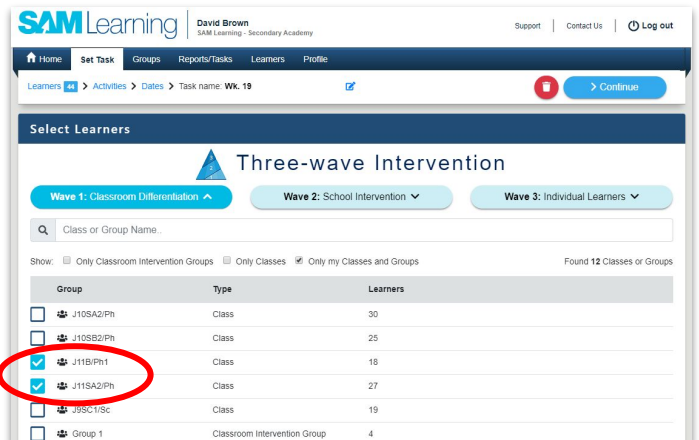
SAM Learning

David Brown
SAM Learning - Secondary Academy

Support | Contact Us | Log out

Home | Set Task | Groups | Reports/Tasks | Learners | Profile

Learners 44 > Activities > Dates > Task name: Wk. 19

> Continue

Select Learners

Three-wave Intervention

Wave 1: Classroom Differentiation

Wave 2: School Intervention

Wave 3: Individual Learners

Class or Group Name..

Show: Only Classroom Intervention Groups Only Classes Only my Classes and Groups

Found 12 Classes or Groups

| Group | Type | Learners |
|---|---|---|
| J10SA2/Ph | Class | 30 |
| J10SB2/Ph | Class | 25 |
| J11B/Ph1 | Class | 18 |
| J11SA2/Ph | Class | 27 |
| J9SC1/Sc | Class | 19 |
| Group 1 | Classroom Intervention Group | 4 |